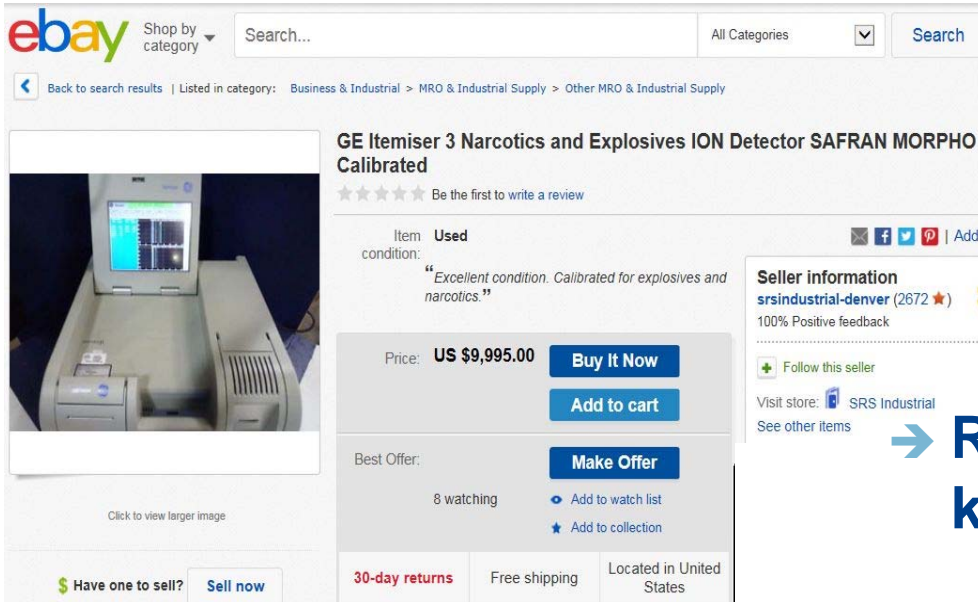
ebay Shop by category

Search...

All Categories

Search

Back to search results | Listed in category: Business & Industrial > MRO & Industrial Supply > Other MRO & Industrial Supply

GE Itemiser 3 Narcotics and Explosives ION Detector SAFRAN MORPHO Calibrated

Be the first to write a review

Item condition: Used

"Excellent condition. Calibrated for explosives and narcotics."

Price: US $9,995.00

Buy It Now

Add to cart

Best Offer:

Make Offer

8 watching

Add to watch list

Add to collection

30-day returns

Free shipping

Located in United States

| Add

Seller information

srsindustrial-denver (2672 )

100% Positive feedback

Follow this seller

Visit store: SRS Industrial

See other items

R

k

Click to view larger image

Have one to sell?

Sell now